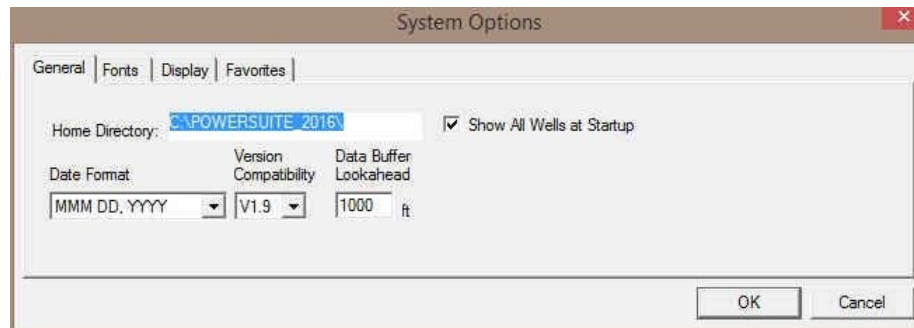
System Options

General | Fonts | Display | Favorites

Home Directory: C:\POWERSUITE_2016\

Show All Wells at Startup

Date Format

MMM DD, YYYY

Version Compatibility

V1.9

Data Buffer Lookahead

1000 ft

OK

Cancel